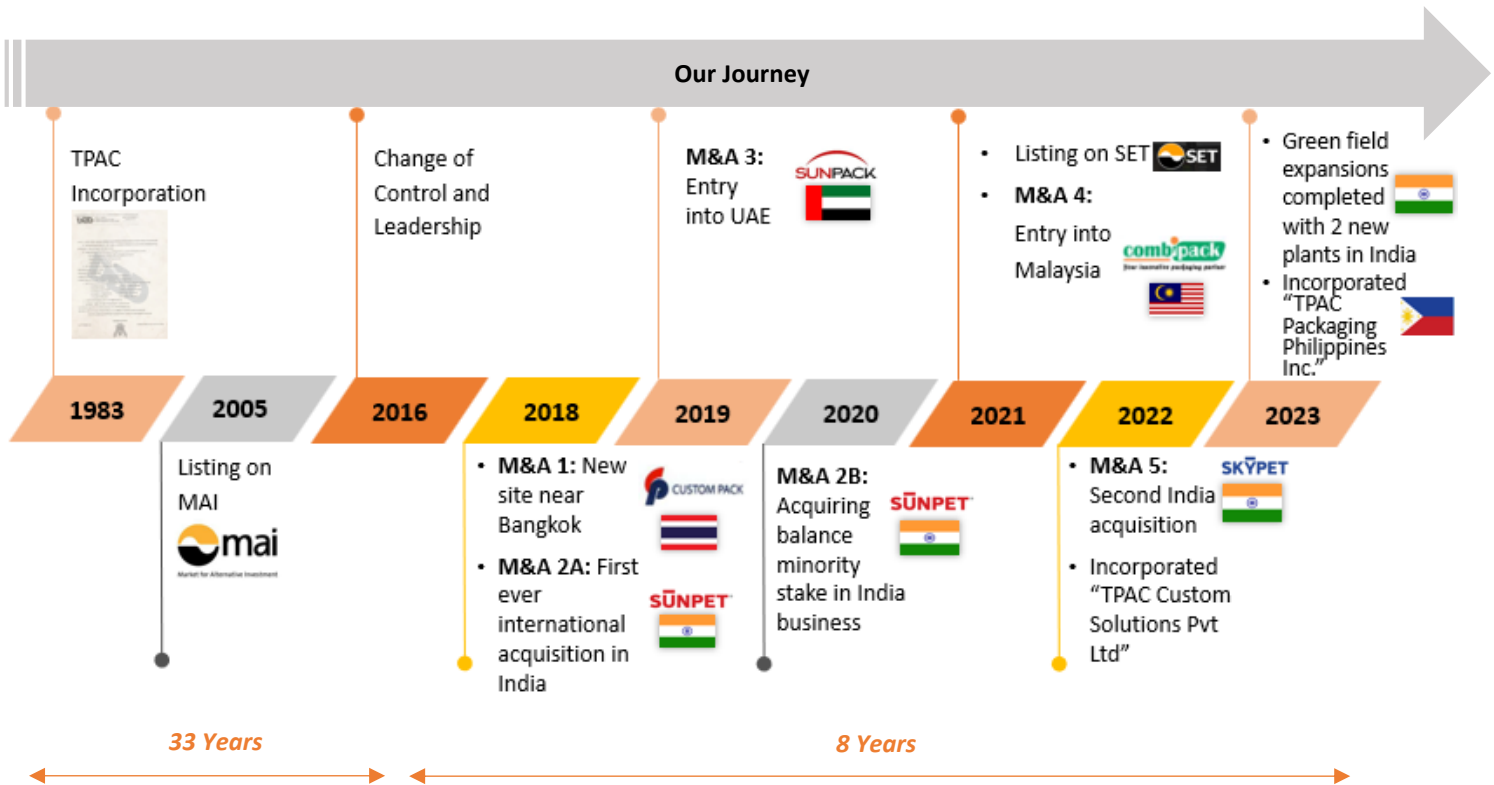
Our Journey

TPAC Incorporation

Change of Control and Leadership

M&A 3: Entry into UAE

SUNPACK

• Listing on SET SET

• M&A 4: Entry into Malaysia

combipack

• Green field expansions completed with 2 new plants in India

• Incorporated "TPAC Packaging Philippines Inc."

1983

2005

2016

2018

2019

2020

2021

2022

2023

Listing on MAI

mai
Market for Alternative Investment

• M&A 1: New site near Bangkok

CUSTOM PACK

• M&A 2A: First ever international acquisition in India

SUNPET

M&A 2B: Acquiring balance minority stake in India business

SUNPET

• M&A 5: Second India acquisition

SKYPET

• Incorporated "TPAC Custom Solutions Pvt Ltd"

33 Years

8 Years